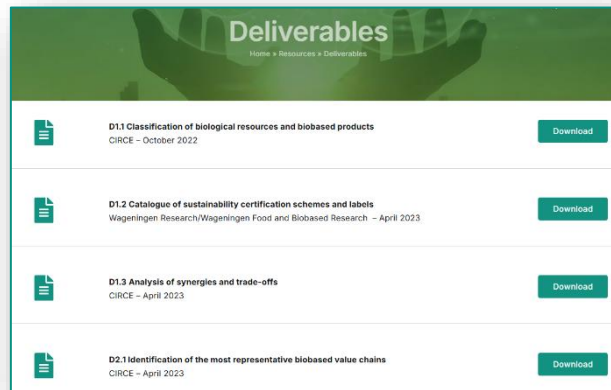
Deliverables

Home » Resources » Deliverables

D1.1 Classification of biological resources and biobased products
CIRCE – October 2022

Download

D1.2 Catalogue of sustainability certification schemes and labels
Wageningen Research/Wageningen Food and Biobased Research – April 2023

Download

D1.3 Analysis of synergies and trade-offs
CIRCE – April 2023

Download

D2.1 Identification of the most representative biobased value chains
CIRCE – April 2023

Download